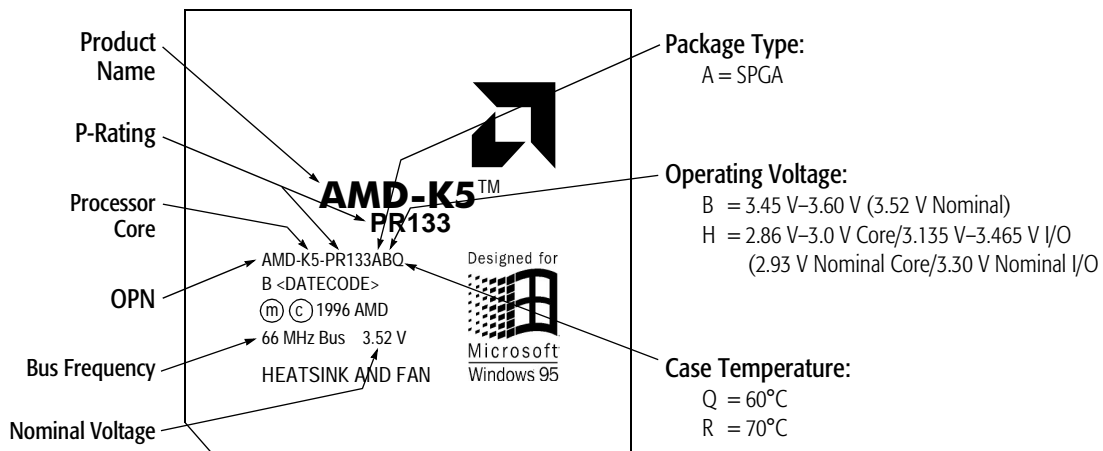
Product Name

P-Rating

Processor Core

OPN

Bus Frequency

Nominal Voltage

AMD-K5™
PR133

AMD-K5-PR133ABQ
B <DATECODE>
Ⓜ Ⓒ 1996 AMD
66 MHz Bus 3.52 V
HEATSINK AND FAN

Designed for
Microsoft
Windows 95

Package Type:
A = SPGA

Operating Voltage:
B = 3.45 V–3.60 V (3.52 V Nominal)
H = 2.86 V–3.0 V Core/3.135 V–3.465 V I/O (2.93 V Nominal Core/3.30 V Nominal I/O

Case Temperature:
Q = 60°C
R = 70°C